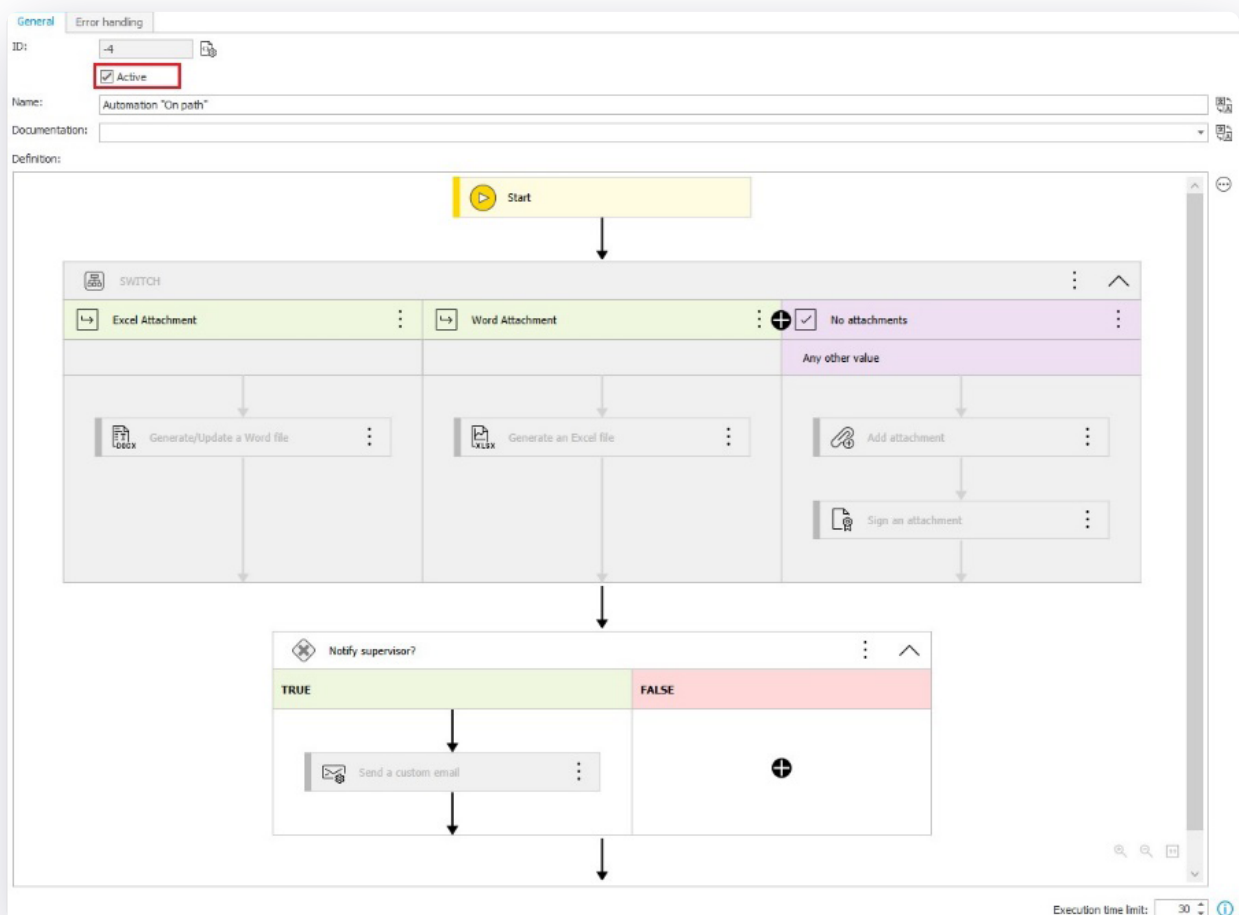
General
Error handling

ID:
-4

Active

Name:
Automation "On path"

Documentation:

Definition:

Start

SWITCH

Excel Attachment

Word Attachment

No attachments

Any other value

DOCX
Generate/Update a Word file

XLSX
Generate an Excel file

Add attachment

Sign an attachment

Notify supervisor?

TRUE

FALSE

Send a custom email

Execution time limit: 30